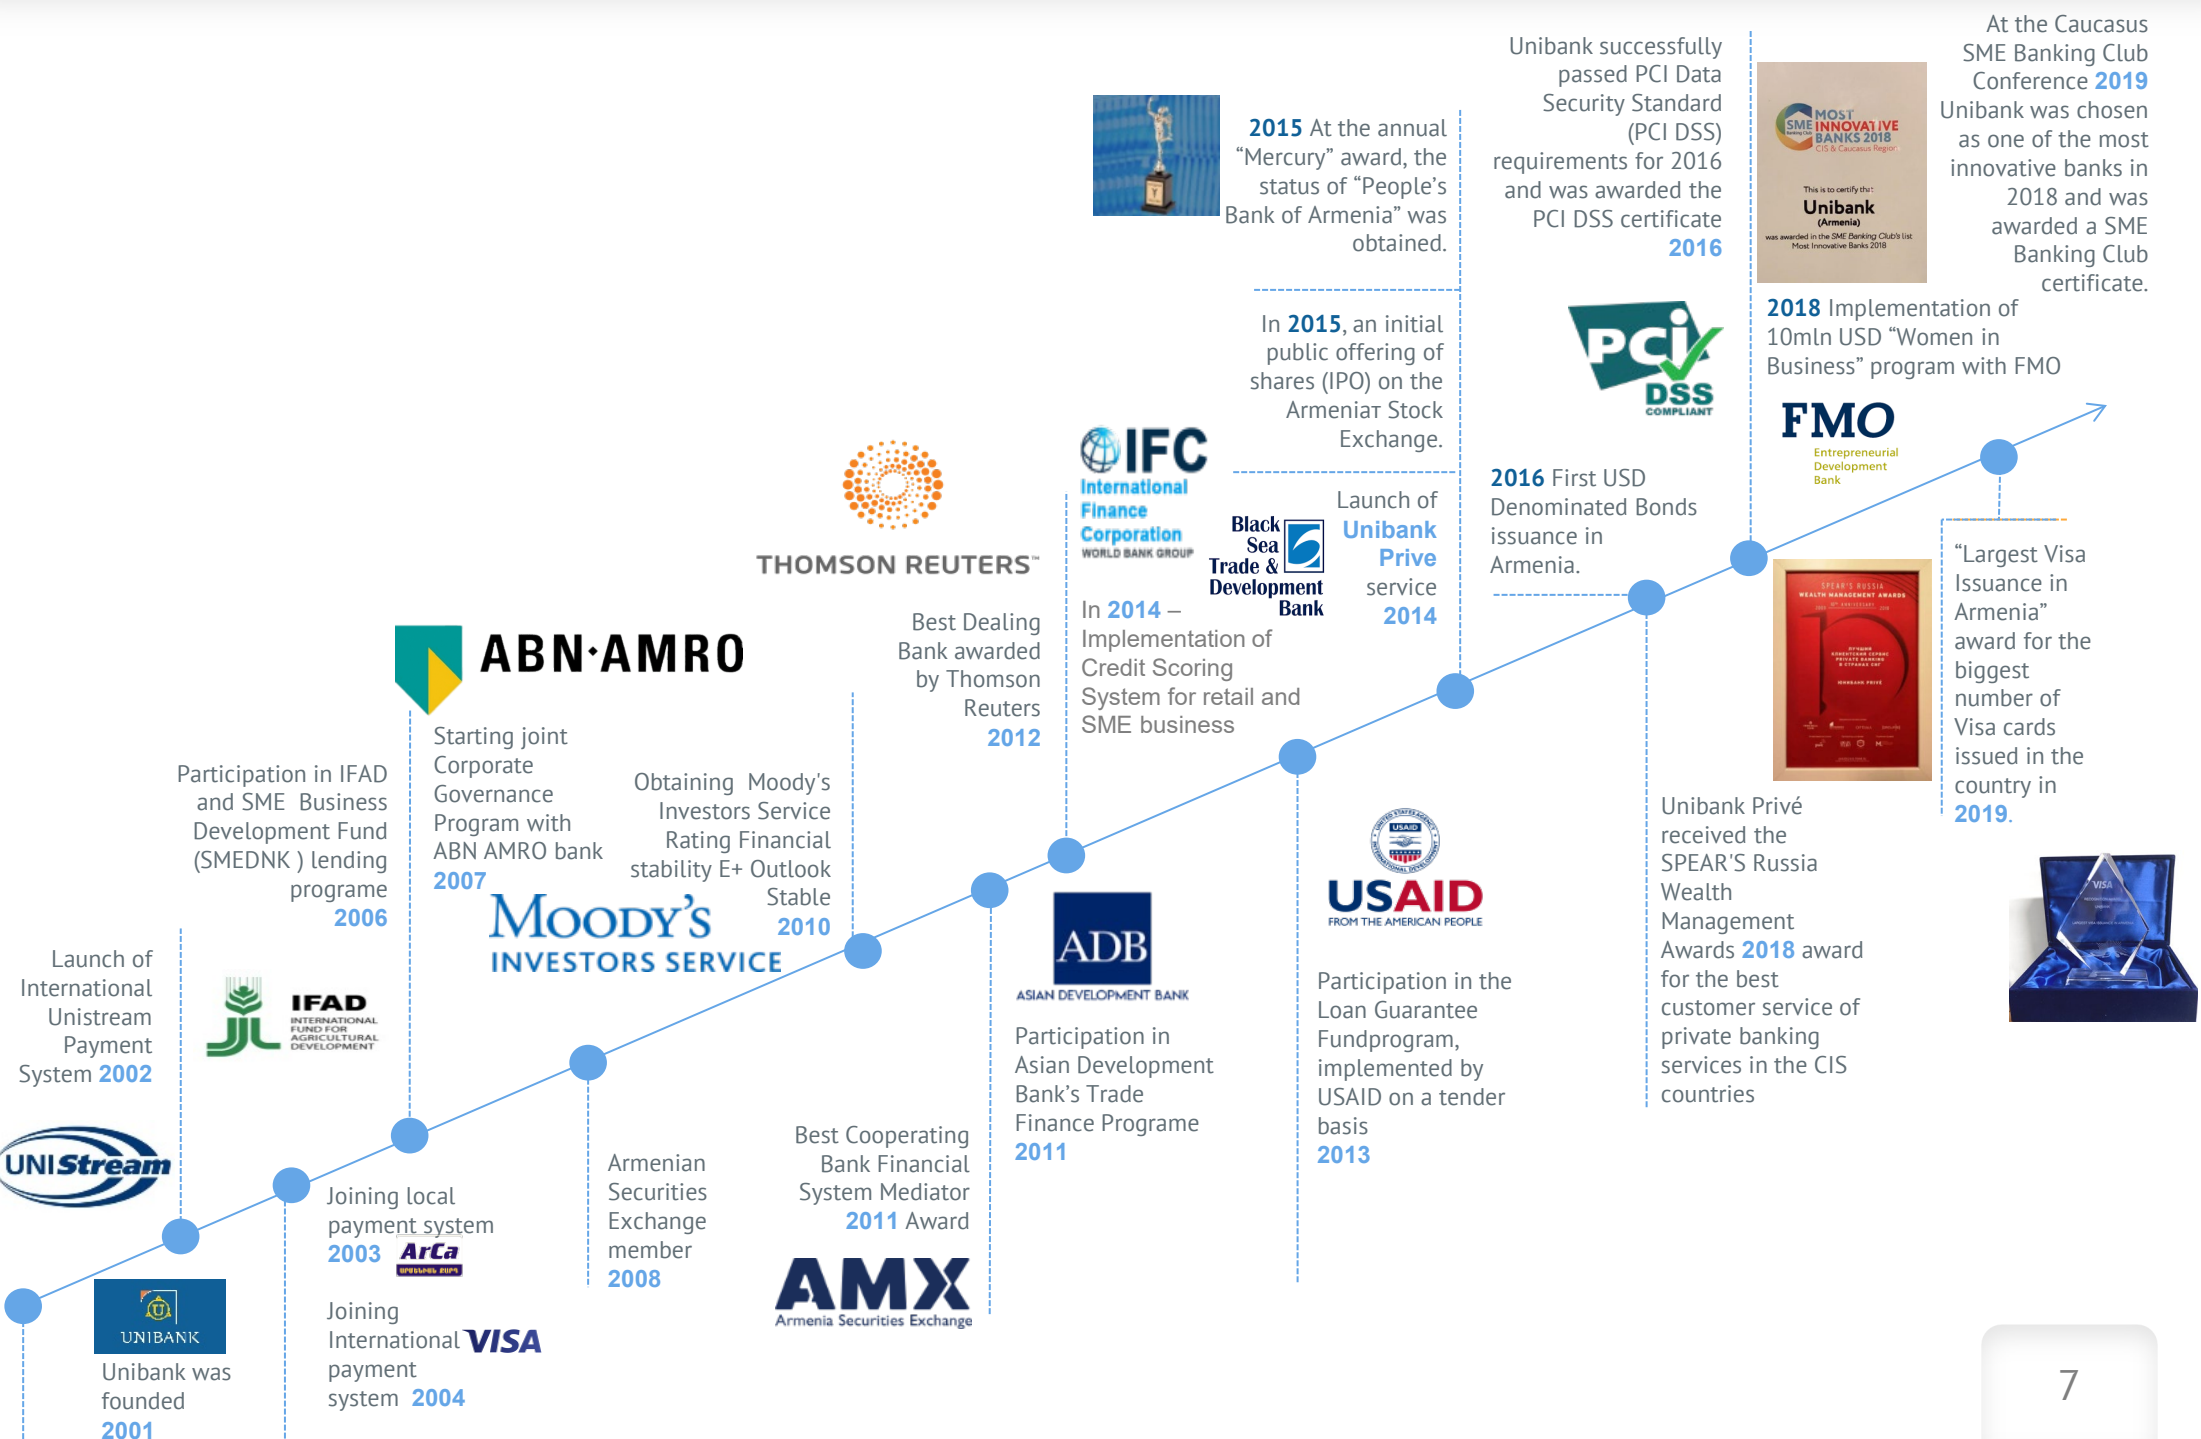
Unibank was founded 2001

UNIBANK

UNIStream

Launch of International Unistream Payment System 2002

Joining local payment system 2003 ArCa

Joining International VISA payment system 2004

IFAD INTERNATIONAL FUND FOR AGRICULTURAL DEVELOPMENT

Participation in IFAD and SME Business Development Fund (SMEDNK ) lending programe 2006

ABN·AMRO

Starting joint Corporate Governance Program with ABN AMRO bank 2007

Armenian Securities Exchange member 2008

MOODY'S INVESTORS SERVICE

Obtaining Moody's Investors Service Rating Financial stability E+ Outlook Stable 2010

Best Cooperating Bank Financial System Mediator 2011 Award

AMX Armenia Securities Exchange

THOMSON REUTERS

Best Dealing Bank awarded by Thomson Reuters 2012

ADB ASIAN DEVELOPMENT BANK

Participation in Asian Development Bank's Trade Finance Programe 2011

IFC International Finance Corporation WORLD BANK GROUP

In 2014 – Implementation of Credit Scoring System for retail and SME business

USAID FROM THE AMERICAN PEOPLE

Participation in the Loan Guarantee Fundprogram, implemented by USAID on a tender basis 2013

Black Sea Trade & Development Bank

Launch of Unibank Prive service 2014

2015 At the annual "Mercury" award, the status of "People's Bank of Armenia" was obtained.

In 2015, an initial public offering of shares (IPO) on the Armenian Stock Exchange.

2016 First USD Denominated Bonds issuance in Armenia.

Unibank successfully passed PCI Data Security Standard (PCI DSS) requirements for 2016 and was awarded the PCI DSS certificate 2016

PCI DSS COMPLIANT

Unibank Privé received the SPEAR'S Russia Wealth Management Awards 2018 award for the best customer service of private banking services in the CIS countries

MOST INNOVATIVE BANKS 2018 CIS & Caucasus Region This is to certify that Unibank (Armenia) was awarded in the SME Banking Club's list Most Innovative Banks 2018

At the Caucasus SME Banking Club Conference 2019 Unibank was chosen as one of the most innovative banks in 2018 and was awarded a SME Banking Club certificate.

2018 Implementation of 10mln USD "Women in Business" program with FMO

FMO Entrepreneurial Development Bank

"Largest Visa Issuance in Armenia" award for the biggest number of Visa cards issued in the country in 2019.

7